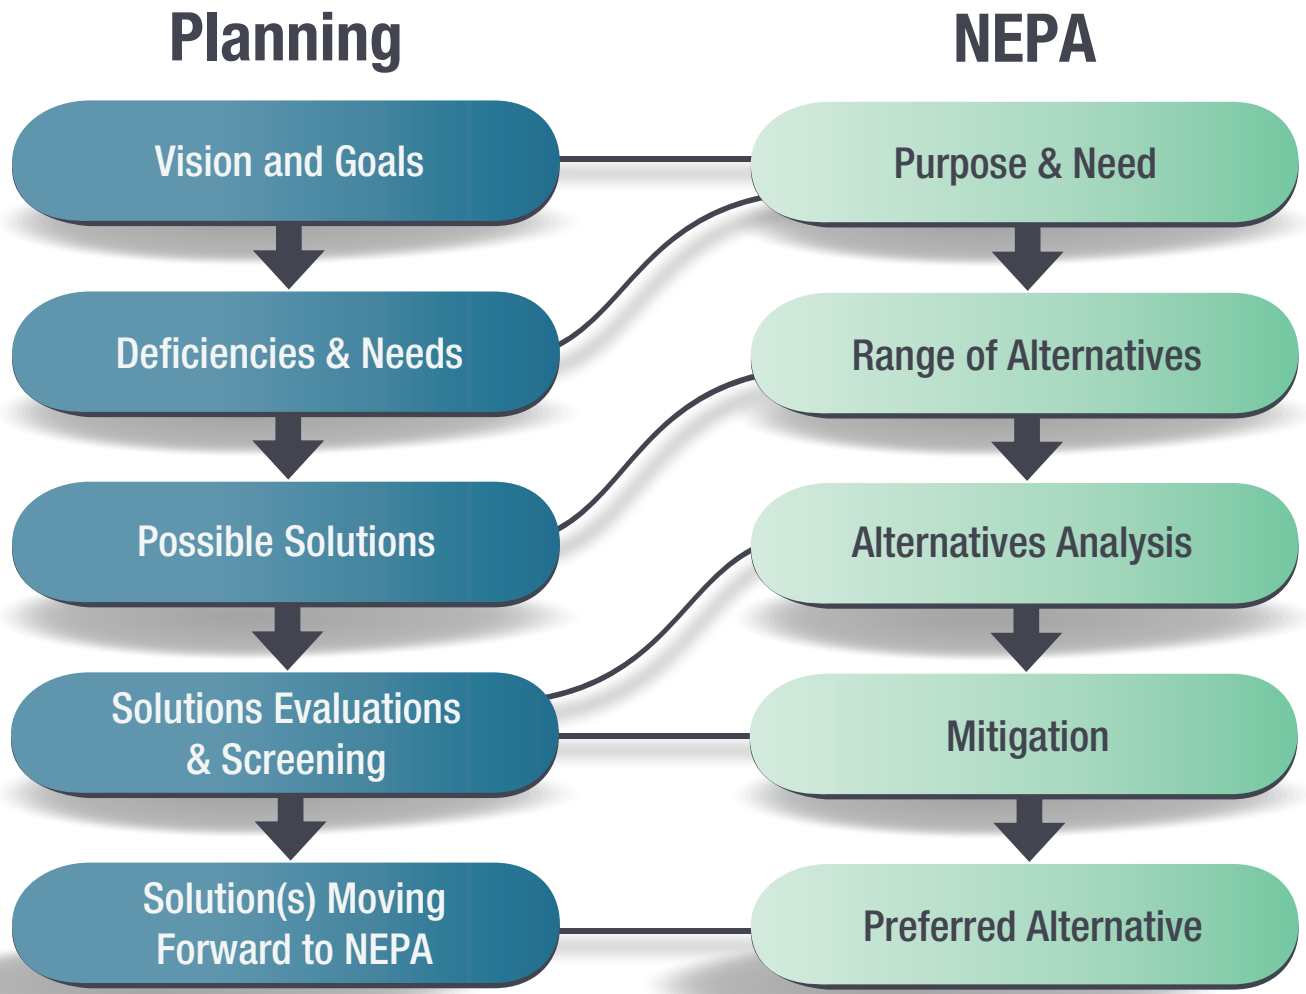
Planning

Vision and Goals

Deficiencies & Needs

Possible Solutions

Solutions Evaluations & Screening

Solution(s) Moving Forward to NEPA

NEPA

Purpose & Need

Range of Alternatives

Alternatives Analysis

Mitigation

Preferred Alternative